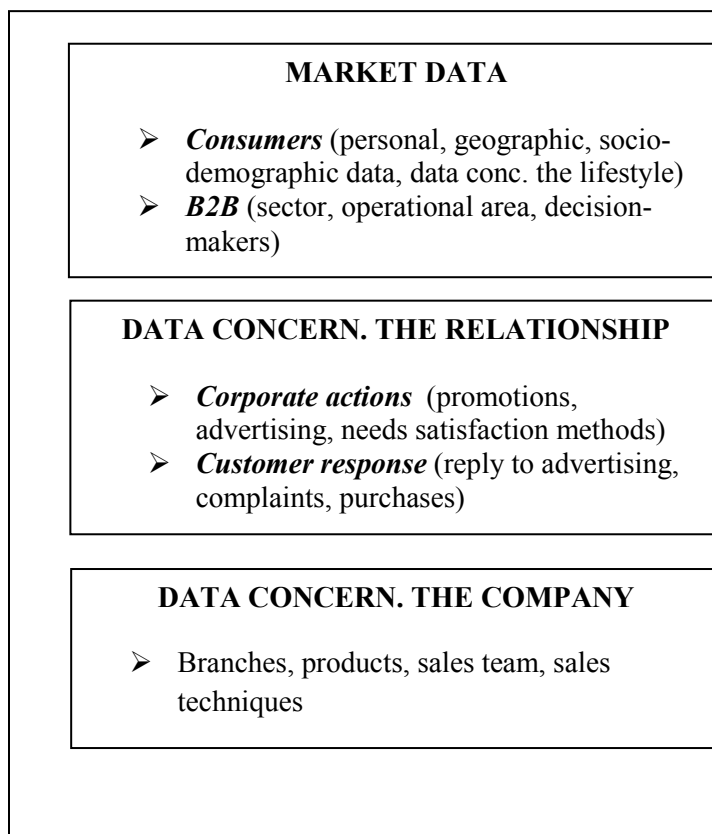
MARKET DATA

- *Consumers* (personal, geographic, socio-demographic data, data conc. the lifestyle)
- *B2B* (sector, operational area, decision-makers)

DATA CONCERN. THE RELATIONSHIP

- *Corporate actions* (promotions, advertising, needs satisfaction methods)
- *Customer response* (reply to advertising, complaints, purchases)

DATA CONCERN. THE COMPANY

- Branches, products, sales team, sales techniques